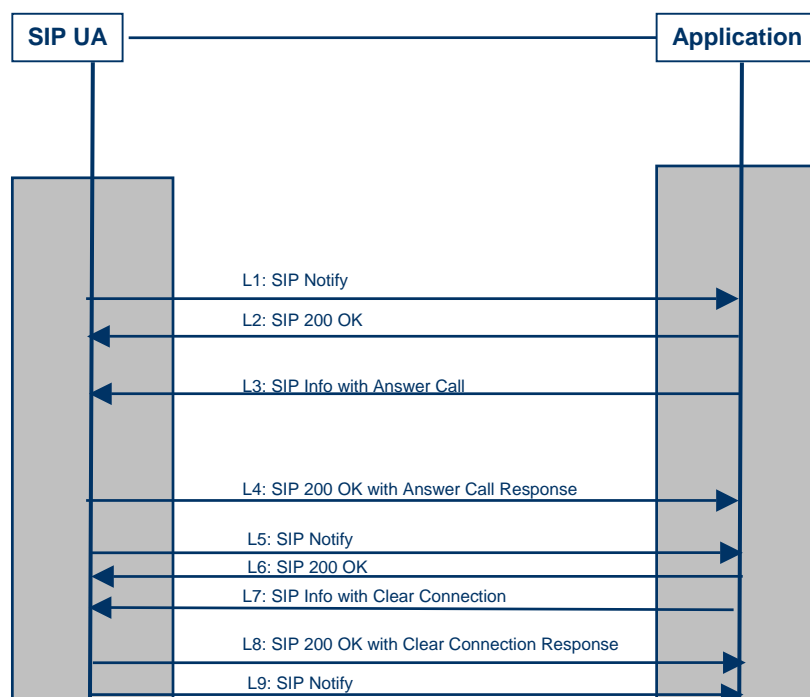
SIP UA

Application

L1: SIP Notify

L2: SIP 200 OK

L3: SIP Info with Answer Call

L4: SIP 200 OK with Answer Call Response

L5: SIP Notify

L6: SIP 200 OK

L7: SIP Info with Clear Connection

L8: SIP 200 OK with Clear Connection Response

L9: SIP Notify